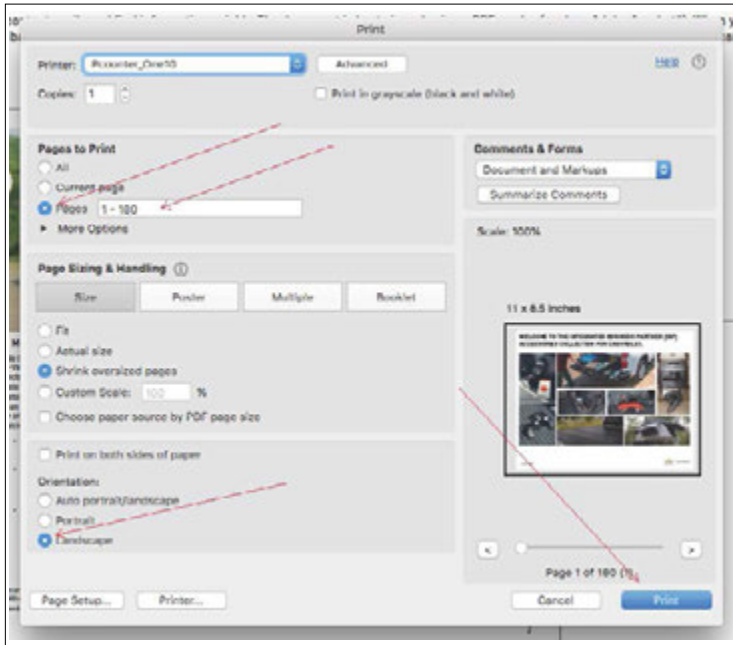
Print

Printer: Pcounter_One10
Advanced
Help
Copies: 1
Print in grayscale (black and white)

Pages to Print
All
Current page
Pages 1 - 180
More Options

Comments & Forms
Document and Markups
Summarize Comments

Scale: 100%

Page Sizing & Handling
Size
Poster
Multiple
Booklet
Fit
Actual size
Shrink oversized pages
Custom Scale: 100 %
Choose paper source by PDF page size

11 x 8.5 inches

WELCOME TO THE UPGRADED BUSINESS PARTNER (BP) ACCESSORIES COLLECTION FOR CHRYSLER.

Print on both sides of paper

Orientation:
Auto portrait/landscape
Portrait
Landscape

Page 1 of 180 (1)

Page Setup...
Printer...
Cancel
Print